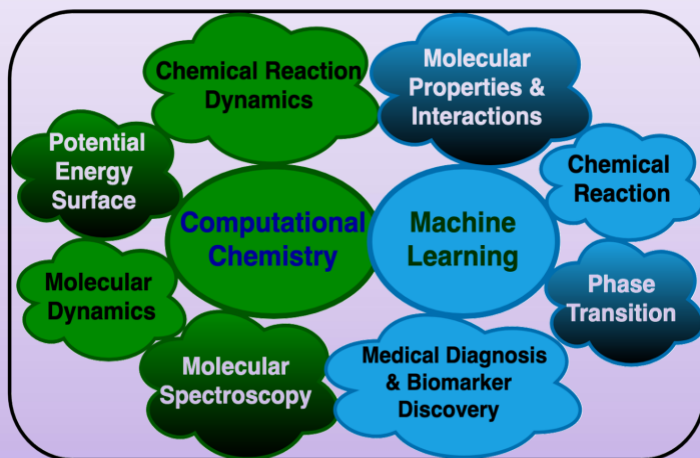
Chemical Reaction Dynamics

Molecular Properties & Interactions

Potential Energy Surface

Chemical Reaction

Computational Chemistry

Machine Learning

Molecular Dynamics

Phase Transition

Molecular Spectroscopy

Medical Diagnosis & Biomarker Discovery